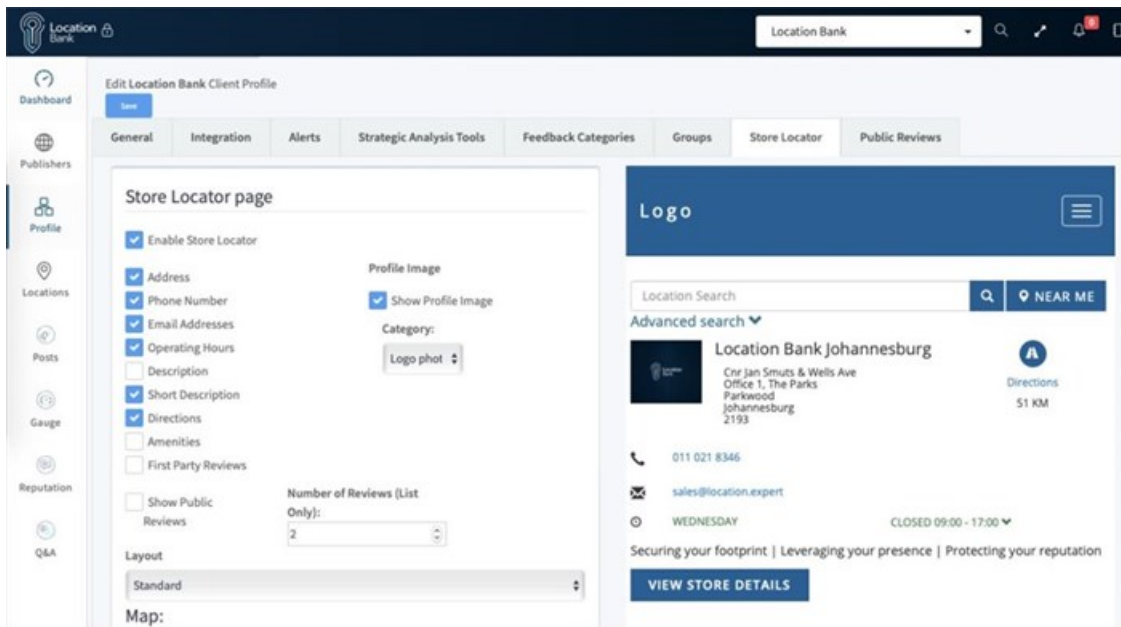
Location Bank

Location Bank

Dashboard

Publishers

Profile

Locations

Posts

Gauge

Reputation

Q&A

Edit Location Bank Client Profile

Save

General | Integration | Alerts | Strategic Analysis Tools | Feedback Categories | Groups | Store Locator | Public Reviews

Store Locator page

Enable Store Locator

Address
Phone Number
Email Addresses
Operating Hours
Description
Short Description
Directions
Amenities
First Party Reviews

Profile Image

Show Profile Image

Category:

Logo phot

Show Public Reviews

Number of Reviews (List Only):

2

Layout

Standard

Map:

Logo

Location Search

NEAR ME

Advanced search

Location Bank Johannesburg

Cnr Jan Smuts & Wells Ave
Office 1, The Parks
Parkwood
Johannesburg
2193

Directions

51 KM

011 021 8346

sales@location.expert

WEDNESDAY

CLOSED 09:00 - 17:00

Securing your footprint | Leveraging your presence | Protecting your reputation

VIEW STORE DETAILS